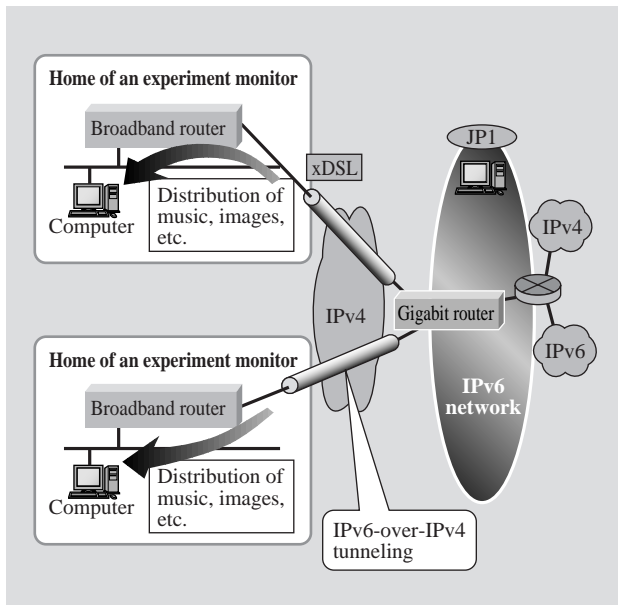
Home of an experiment monitor

Broadband router

Distribution of music, images, etc.

Computer

xDSL

JP1

IPv4

IPv4

Gigabit router

IPv6

IPv6 network

Home of an experiment monitor

Broadband router

Distribution of music, images, etc.

Computer

IPv6-over-IPv4 tunneling